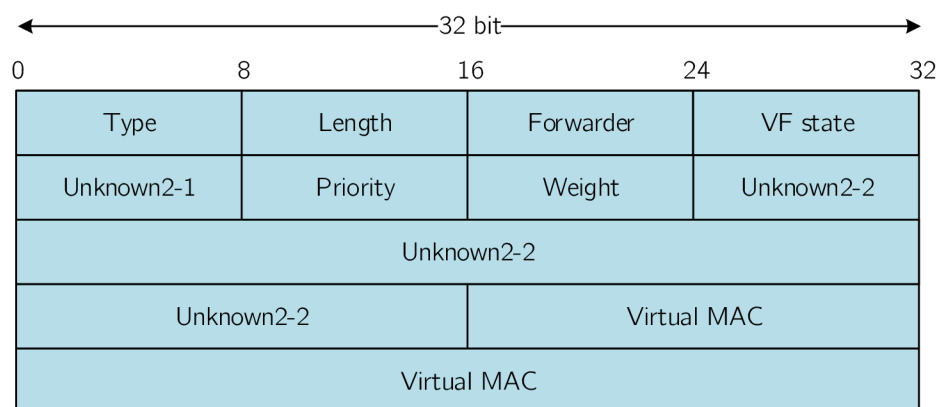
32 bit

0 8 16 24 32

| Type | Length | Forwarder | VF state |
|---|---|---|---|
| Unknown2-1 | Priority | Weight | Unknown2-2 |
| Unknown2-2 | | | |
| Unknown2-2 | | Virtual MAC | |
| Virtual MAC | | | |